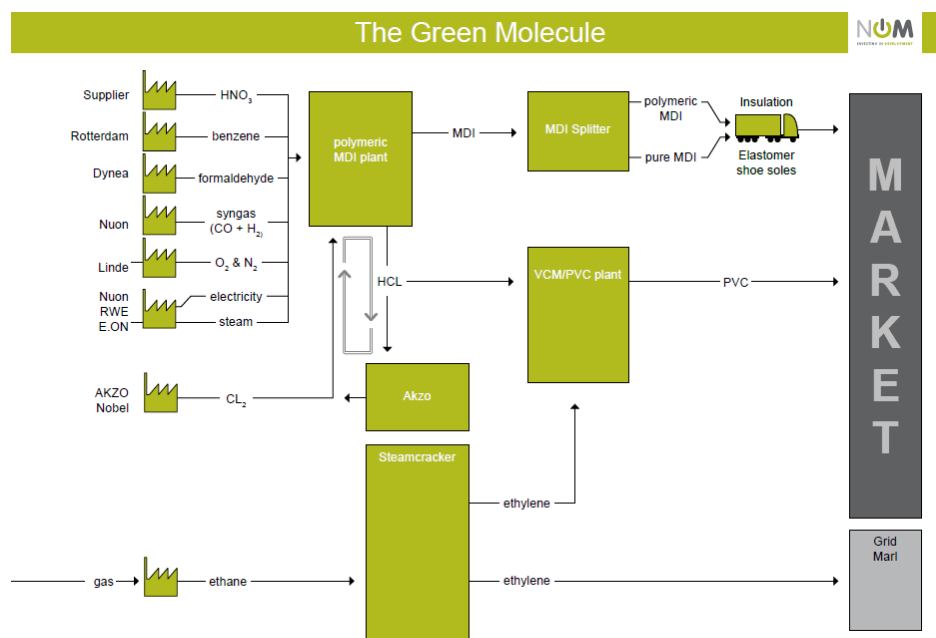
The Green Molecule

NOM
INVESTING IN DEVELOPMENT

Supplier
HNO$_3$
Rotterdam
benzene
Dynea
formaldehyde
Nuon
syngas (CO + H$_2$)
Linde
O$_2$ & N$_2$
Nuon
RWE
E.ON
electricity
steam

polymeric MDI plant
MDI
MDI Splitter
polymeric MDI
pure MDI
Insulation
Elastomer shoe soles

HCL
VCM/PVC plant
PVC

AKZO Nobel
CL$_2$
Akzo

Steamcracker
ethylene

gas
ethane
ethylene

MARKET

Grid Marl